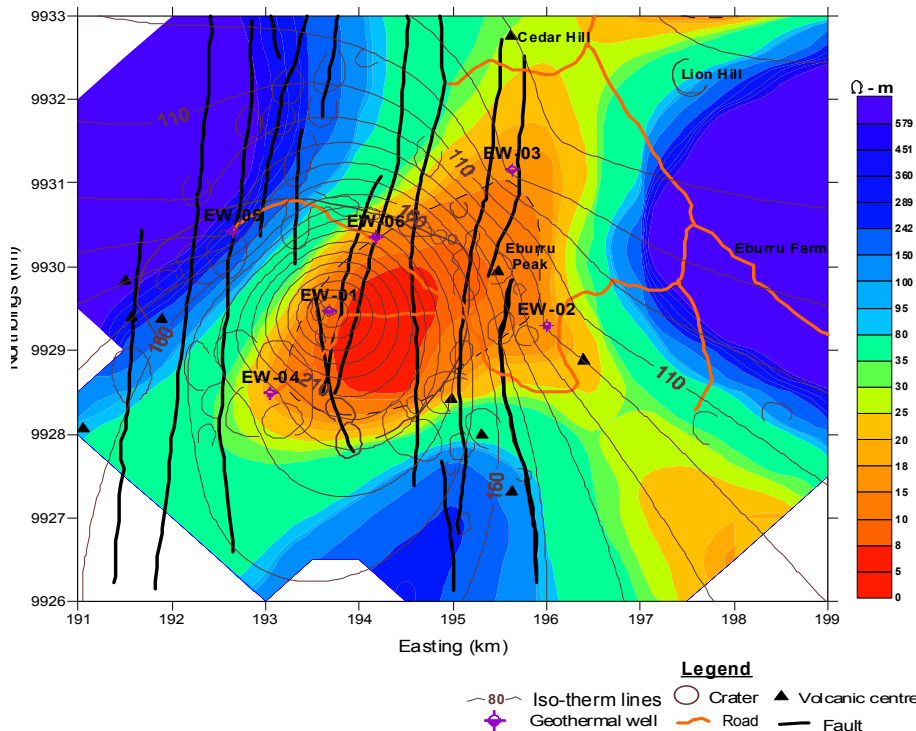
9933
9932
9931
9930
9929
9928
9927
9926
Northings (km)

191
192
193
194
195
196
197
198
199
Easting (km)

Cedar Hill
Lion Hill
110
EW-03
EW-05
EW-06
Eburru Peak
Eburru Farm
EW-01
EW-02
160
EW-04
270
110
160

Ω - m
579
451
360
289
242
150
100
95
80
35
30
25
20
18
15
10
8
5
0

Legend
80 Iso-therm lines
Crater
Volcanic centre
Geothermal well
Road
Fault